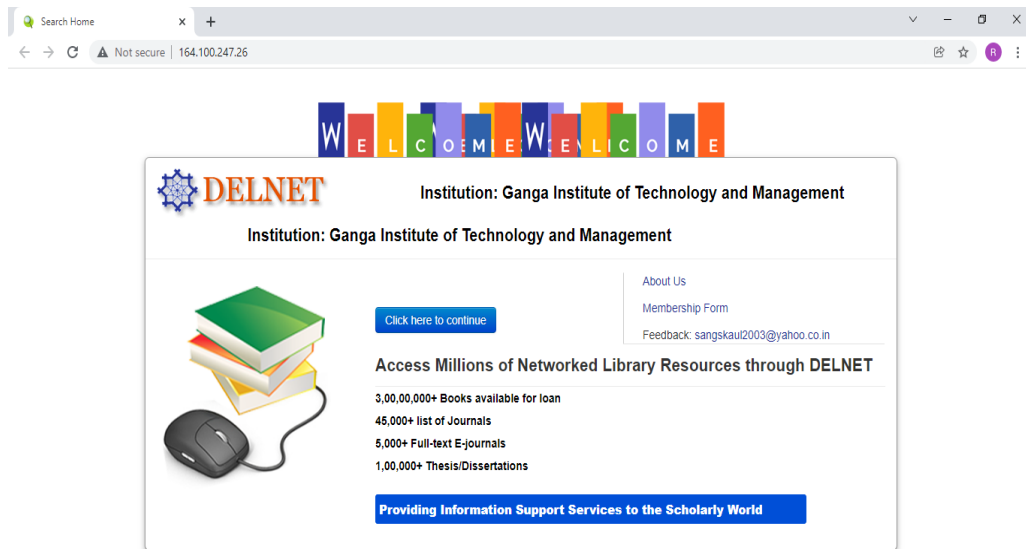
Search Home × +

Not secure | 164.100.247.26

R

W E L C O M E W E L C O M E

DELNET

Institution: Ganga Institute of Technology and Management

Institution: Ganga Institute of Technology and Management

About Us

Membership Form

Feedback: sangskaul2003@yahoo.co.in

Click here to continue

Access Millions of Networked Library Resources through DELNET

3,00,00,000+ Books available for loan

45,000+ list of Journals

5,000+ Full-text E-journals

1,00,000+ Thesis/Dissertations

Providing Information Support Services to the Scholarly World